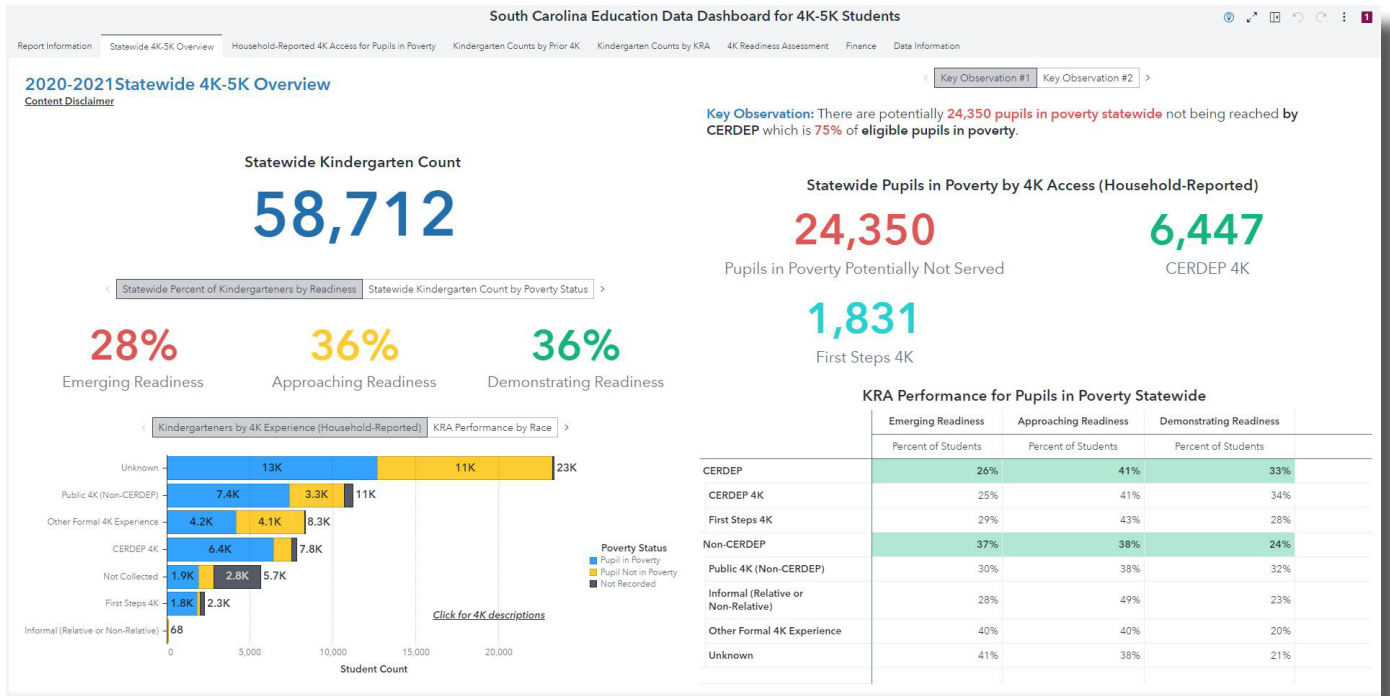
South Carolina Education Data Dashboard for 4K-5K Students

1

Report Information | Statewide 4K-5K Overview | Household-Reported 4K Access for Pupils in Poverty | Kindergarten Counts by Prior 4K | Kindergarten Counts by KRA | 4K Readiness Assessment | Finance | Data Information

2020-2021Statewide 4K-5K Overview
Content Disclaimer

Statewide Kindergarten Count
58,712

Statewide Percent of Kindergarteners by Readiness | Statewide Kindergarten Count by Poverty Status

28%
Emerging Readiness

36%
Approaching Readiness

36%
Demonstrating Readiness

Kindergarteners by 4K Experience (Household-Reported) | KRA Performance by Race

Unknown 13K 11K 23K
Public 4K (Non-CERDEP) 7.4K 3.3K 11K
Other Formal 4K Experience 4.2K 4.1K 8.3K
CERDEP 4K 6.4K 7.8K
Not Collected 1.9K 2.8K 5.7K
First Steps 4K 1.8K 2.3K
Informal (Relative or Non-Relative) 68

0 5,000 10,000 15,000 20,000
Student Count

Poverty Status
Pupil in Poverty
Pupil Not in Poverty
Not Recorded

Click for 4K descriptions

Key Observation #1 | Key Observation #2

Key Observation: There are potentially 24,350 pupils in poverty statewide not being reached by CERDEP which is 75% of eligible pupils in poverty.

Statewide Pupils in Poverty by 4K Access (Household-Reported)

24,350
Pupils in Poverty Potentially Not Served

6,447
CERDEP 4K

1,831
First Steps 4K

KRA Performance for Pupils in Poverty Statewide

| | Emerging Readiness | Approaching Readiness | Demonstrating Readiness |
|---|---|---|---|
| | Percent of Students | Percent of Students | Percent of Students |
| CERDEP | 26% | 41% | 33% |
| CERDEP 4K | 25% | 41% | 34% |
| First Steps 4K | 29% | 43% | 28% |
| Non-CERDEP | 37% | 38% | 24% |
| Public 4K (Non-CERDEP) | 30% | 38% | 32% |
| Informal (Relative or Non-Relative) | 28% | 49% | 23% |
| Other Formal 4K Experience | 40% | 40% | 20% |
| Unknown | 41% | 38% | 21% |